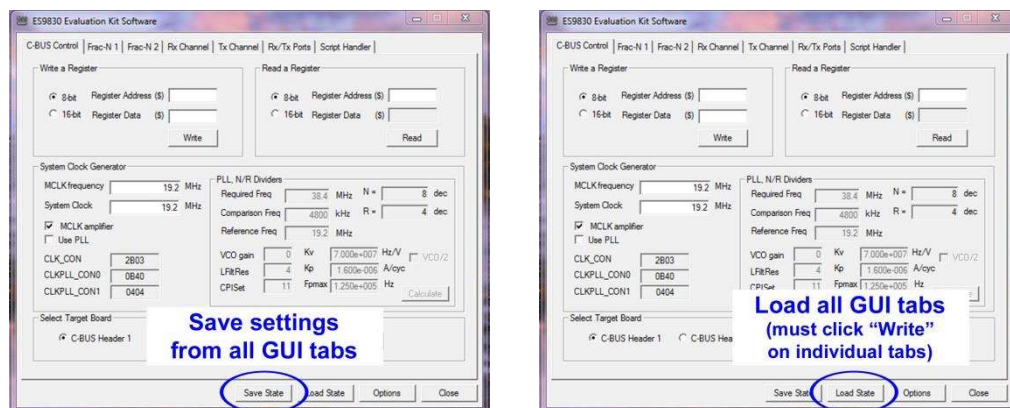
ES9830 Evaluation Kit Software

C-BUS Control | Frac-N 1 | Frac-N 2 | Rx Channel | Tx Channel | Rx/Tx Ports | Script Handler

Write a Register
8-bit Register Address ($)
16-bit Register Data ($)
Write

Read a Register
8-bit Register Address ($)
16-bit Register Data ($)
Read

System Clock Generator
MCLK frequency 19.2 MHz
System Clock 19.2 MHz
MCLK amplifier
Use PLL
CLK_CON 2B03
CLKPLL_CON0 0B40
CLKPLL_CON1 0404

PLL, N/R Dividers
Required Freq 38.4 MHz N = 8 dec
Comparison Freq 4800 kHz R = 4 dec
Reference Freq 19.2 MHz
VCO gain 0 Kv 7.000e+007 Hz/V VCO/2
LFiltRes 4 Kp 1.600e-006 A/cyc
CPISet 11 Fpmax 1.250e+005 Hz
Calculate

Select Target Board
C-BUS Header 1

Save settings from all GUI tabs

Save State Load State Options Close

ES9830 Evaluation Kit Software

C-BUS Control | Frac-N 1 | Frac-N 2 | Rx Channel | Tx Channel | Rx/Tx Ports | Script Handler

Write a Register
8-bit Register Address ($)
16-bit Register Data ($)
Write

Read a Register
8-bit Register Address ($)
16-bit Register Data ($)
Read

System Clock Generator
MCLK frequency 19.2 MHz
System Clock 19.2 MHz
MCLK amplifier
Use PLL
CLK_CON 2B03
CLKPLL_CON0 0B40
CLKPLL_CON1 0404

PLL, N/R Dividers
Required Freq 38.4 MHz N = 8 dec
Comparison Freq 4800 kHz R = 4 dec
Reference Freq 19.2 MHz
VCO gain 0 Kv 7.000e+007 Hz/V VCO/2
LFiltRes 4 Kp 1.600e-006 A/cyc
CPISet 11 Fpmax 1.250e+005 Hz

Select Target Board
C-BUS Header 1 C-BUS Hea

Load all GUI tabs (must click "Write" on individual tabs)

Save State Load State Options Close